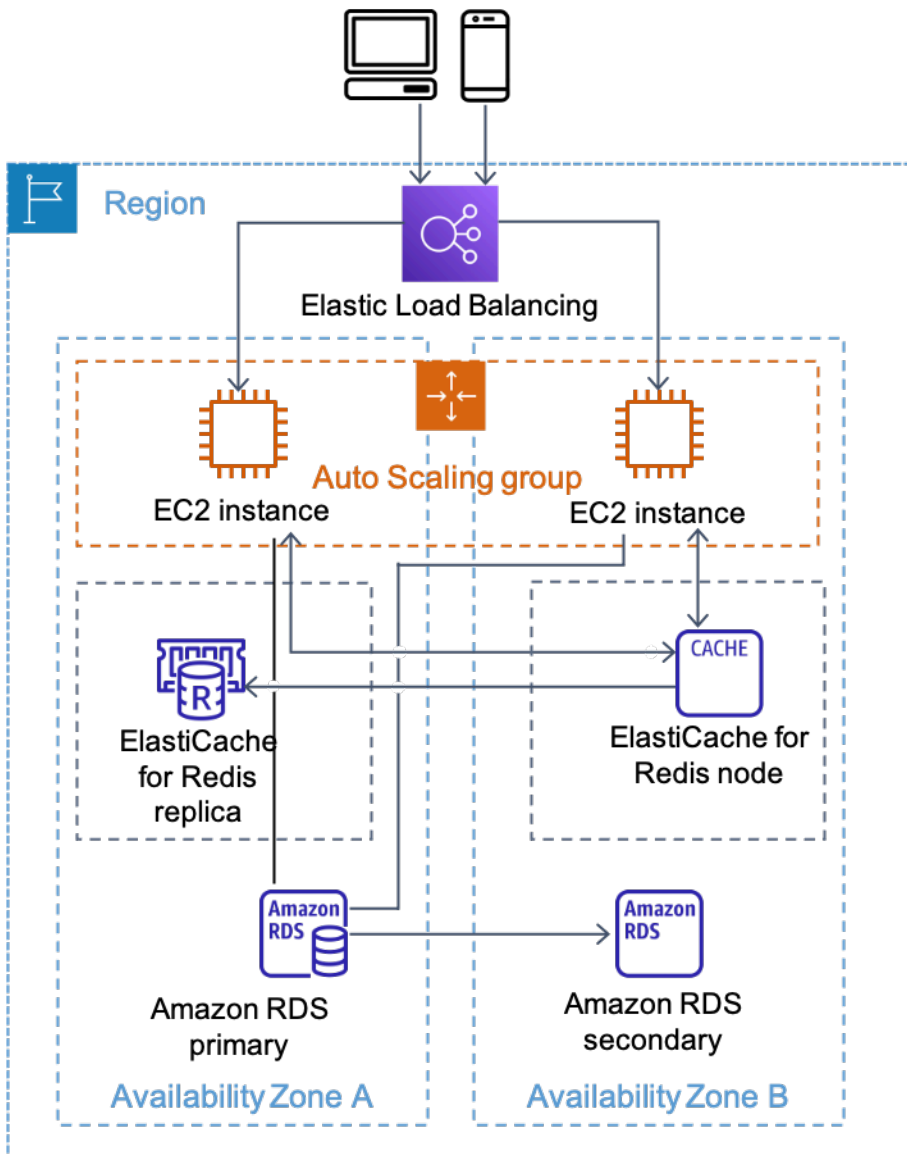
Region

Elastic Load Balancing

Auto Scaling group

EC2 instance

EC2 instance

R

ElastiCache for Redis replica

CACHE

ElastiCache for Redis node

Amazon RDS

Amazon RDS primary

Amazon RDS

Amazon RDS secondary

Availability Zone A

Availability Zone B